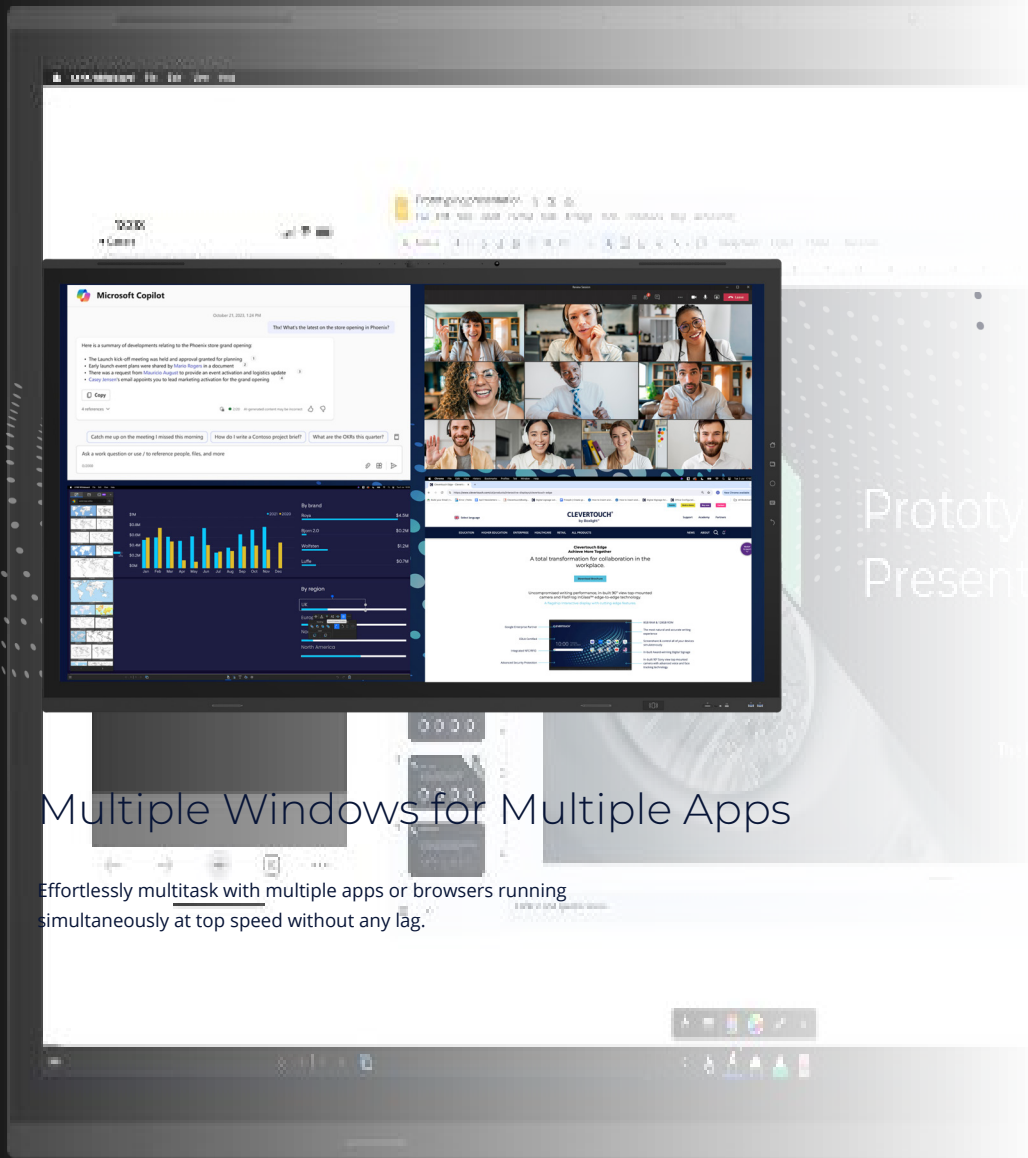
Microsoft Copilot

October 21, 2023, 1:26 PM

The! What's the latest on the store opening in Phoenix?

Here is a summary of developments relating to the Phoenix store grand opening:

- The Launch kick-off meeting was held and approval granted for planning
- Early launch event plans were shared by Mario Rogers in a document
- There was a request from Mauricio August to provide an event activation and logistics update
- Casey Jensen's email appoints you to lead marketing activation for the grand opening

Copy

Catch me up on the meeting I missed this morning

How do I write a Contoso project brief?

What are the OKRs this quarter?

Ask a work question or use / to reference people, files, and more

By brand

By region

North America

CLEVERTOUCH

A total transformation for collaboration in the workplace.

Prototy

Present

Multiple Windows for Multiple Apps

Effortlessly multitask with multiple apps or browsers running simultaneously at top speed without any lag.